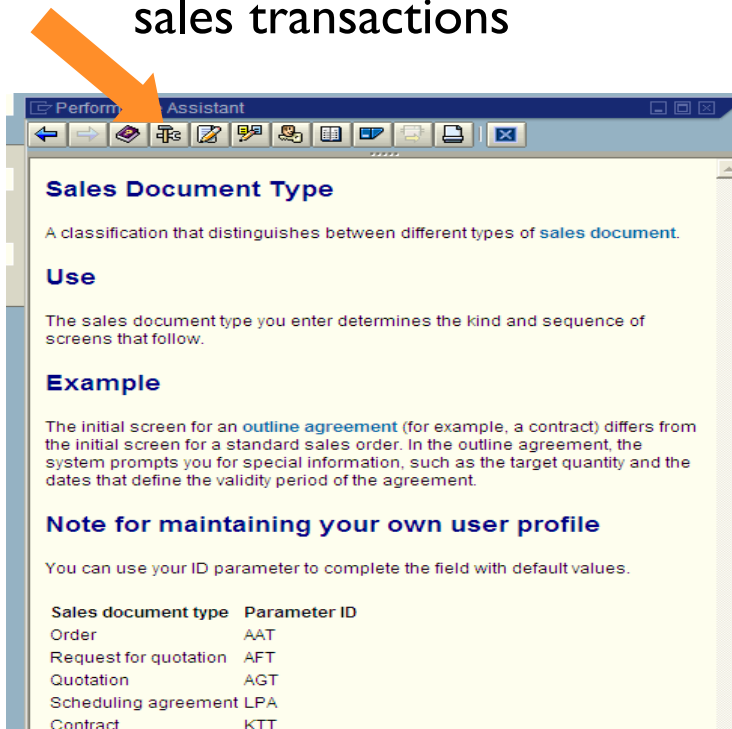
sales transactions

Perform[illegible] Assistant

Sales Document Type

A classification that distinguishes between different types of sales document.

Use

The sales document type you enter determines the kind and sequence of screens that follow.

Example

The initial screen for an outline agreement (for example, a contract) differs from the initial screen for a standard sales order. In the outline agreement, the system prompts you for special information, such as the target quantity and the dates that define the validity period of the agreement.

Note for maintaining your own user profile

You can use your ID parameter to complete the field with default values.

| Sales document type | Parameter ID |
|---|---|
| Order | AAT |
| Request for quotation | AFT |
| Quotation | AGT |
| Scheduling agreement | LPA |
| Contract | KTT |